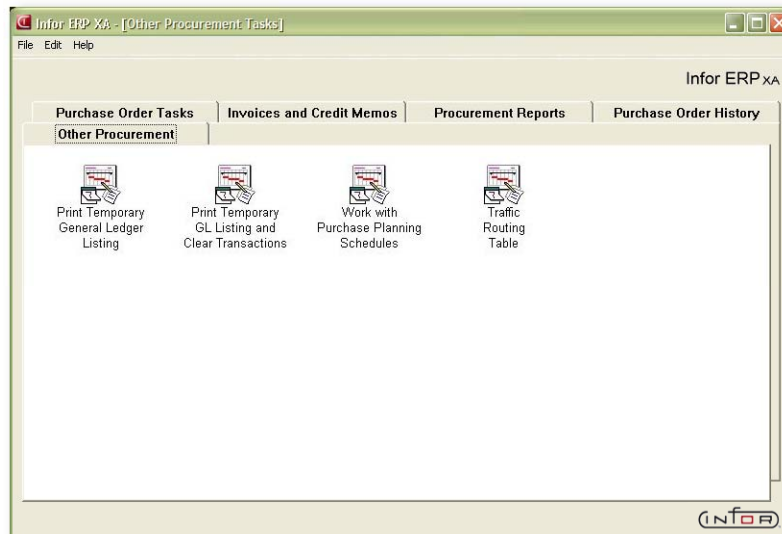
Infor ERP XA - [Other Procurement Tasks]

File Edit Help

Infor ERP XA

Purchase Order Tasks | Invoices and Credit Memos | Procurement Reports | Purchase Order History

Other Procurement

Print Temporary General Ledger Listing

Print Temporary GL Listing and Clear Transactions

Work with Purchase Planning Schedules

Traffic Routing Table

INFOR